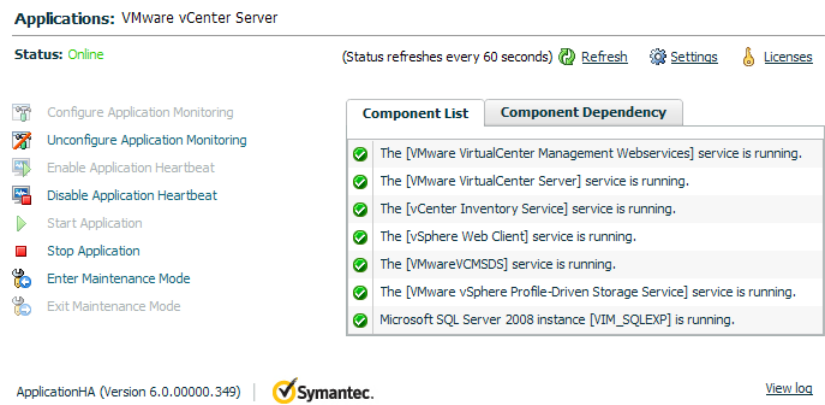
Applications: VMware vCenter Server

Status: Online

(Status refreshes every 60 seconds) Refresh Settings Licenses

Configure Application Monitoring
Unconfigure Application Monitoring
Enable Application Heartbeat
Disable Application Heartbeat
Start Application
Stop Application
Enter Maintenance Mode
Exit Maintenance Mode

Component List | Component Dependency

The [VMware VirtualCenter Management Webservices] service is running.
The [VMware VirtualCenter Server] service is running.
The [vCenter Inventory Service] service is running.
The [vSphere Web Client] service is running.
The [VMwareVCMSDS] service is running.
The [VMware vSphere Profile-Driven Storage Service] service is running.
Microsoft SQL Server 2008 instance [VIM_SQLEXP] is running.

ApplicationHA (Version 6.0.00000.349) | Symantec.

View log